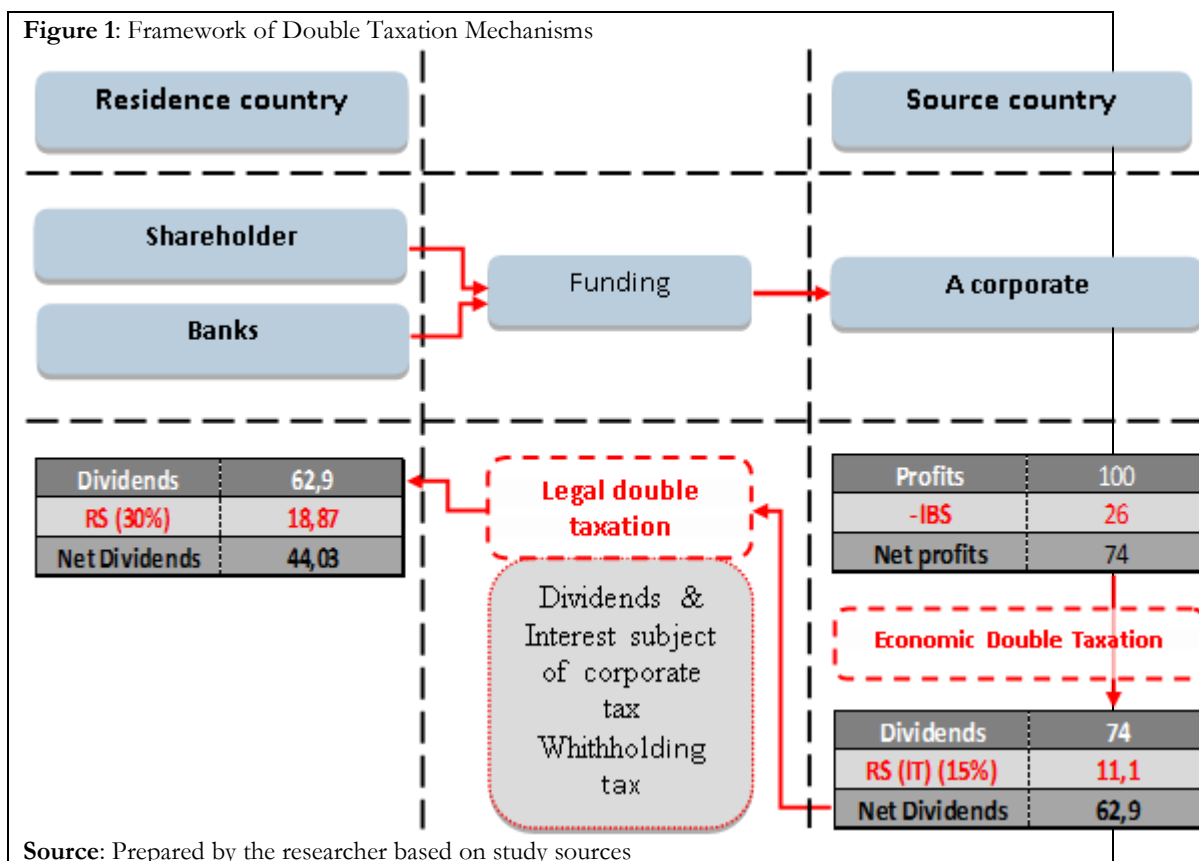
**Figure 1**: Framework of Double Taxation Mechanisms

Residence country

Source country

Shareholder

Banks

Funding

A corporate

| Dividends | 62,9 |
|---|---|
| RS (30%) | 18,87 |
| Net Dividends | 44,03 |

Legal double taxation

Dividends & Interest subject of corporate tax Whithholding tax

| Profits | 100 |
|---|---|
| -IBS | 26 |
| Net profits | 74 |

Economic Double Taxation

| Dividends | 74 |
|---|---|
| RS (IT) (15%) | 11,1 |
| Net Dividends | 62,9 |

**Source**: Prepared by the researcher based on study sources